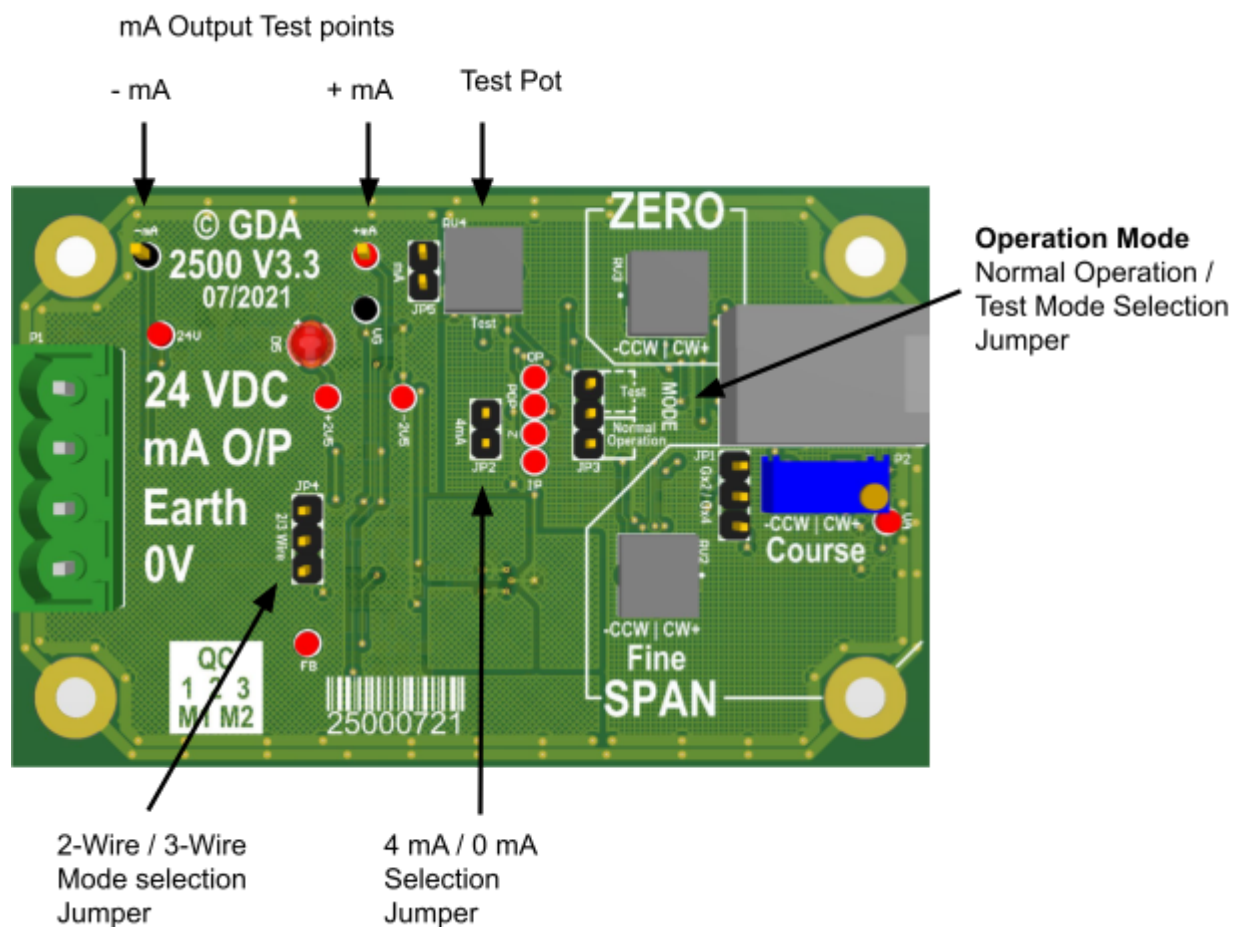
mA Output Test points

- mA

+ mA

Test Pot

Operation Mode
Normal Operation / Test Mode Selection Jumper

-mA

+mA

© GDA
2500 V3.3
07/2021

RV4

JP5

Test

ZERO

RV3

-CCW | CW+

P1

24V

24 VDC
mA O/P
Earth
0V

+2V5

2V5

4mA

JP2

OP

TP

Test

MODE

Normal Operation

JP3

JP1

RV2

-CCW | CW+
Course

P2

JP4
2/3 Wire

-CCW | CW+
Fine

SPAN

FB

QC
1 2 3
M1 M2

25000721

2-Wire / 3-Wire Mode selection Jumper

4 mA / 0 mA Selection Jumper